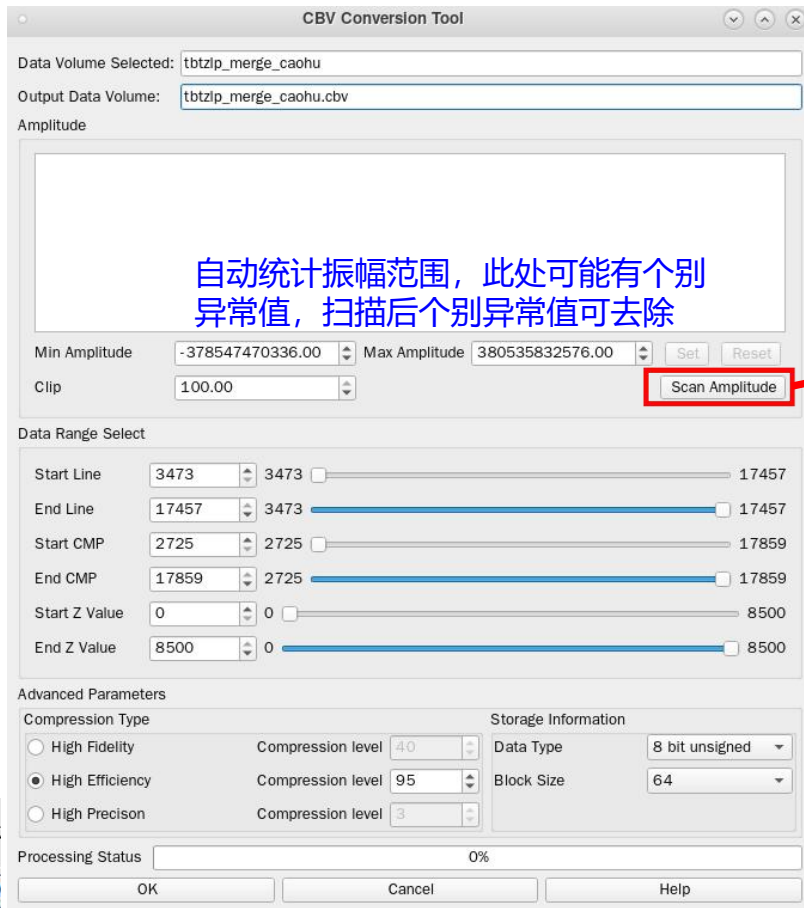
CBV Conversion Tool

Data Volume Selected: tbtzlp_merge_caohu
Output Data Volume: tbtzlp_merge_caohu.cbv

Amplitude

自动统计振幅范围，此处可能有个别异常值，扫描后个别异常值可去除

Min Amplitude -378547470336.00 Max Amplitude 380535832576.00 Set Reset
Clip 100.00 Scan Amplitude

Data Range Select

Start Line 3473 3473 17457
End Line 17457 3473 17457
Start CMP 2725 2725 17859
End CMP 17859 2725 17859
Start Z Value 0 0 8500
End Z Value 8500 0 8500

Advanced Parameters

Compression Type
High Fidelity Compression level 40
High Efficiency Compression level 95
High Precison Compression level 3

Storage Information
Data Type 8 bit unsigned
Block Size 64

Processing Status 0%

OK Cancel Help